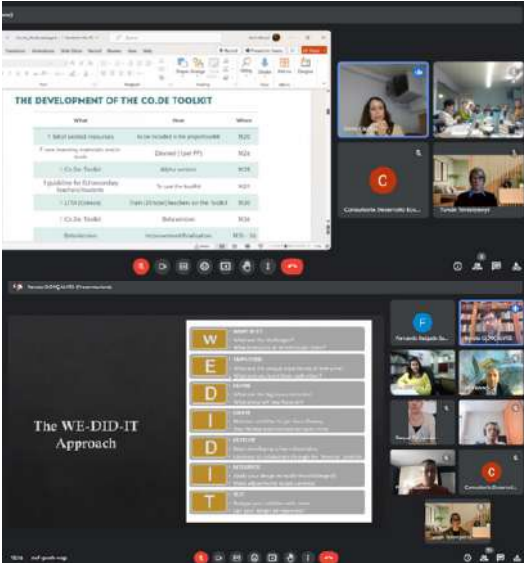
THE DEVELOPMENT OF THE CO.DE TOOLKIT

| What | How | When |
|---|---|---|
| 1. Select existent resources | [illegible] | M20 |
| 2. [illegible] | Devised (1 per PP) | M24 |
| 3. Co.De Toolkit | Alpha version | M28 |
| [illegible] | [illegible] | M31 |
| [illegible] | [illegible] | M30 |
| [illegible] | Beta version | M34 |
| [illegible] | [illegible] | M35 - 36 |

C

Consultorio Desarrollo Ec...

Turcak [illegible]

The WE-DID-IT Approach

W
E
D
I
D
I
T

F

Fernando Salgado Sa...

C

Consultorio Desarrollo Ec...